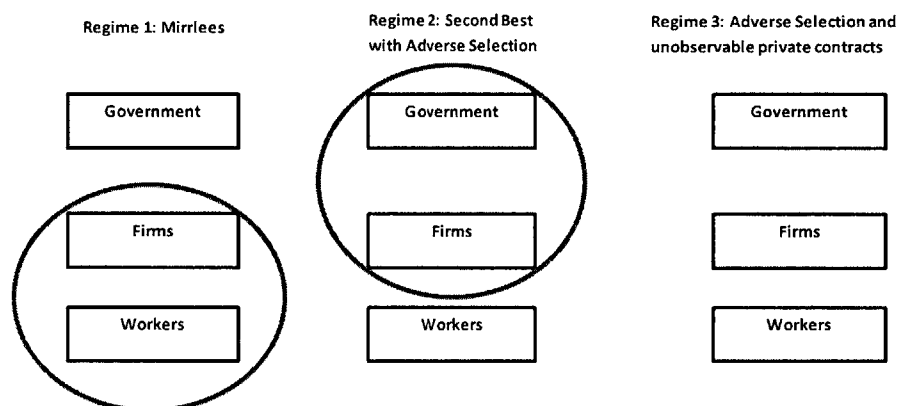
Regime 1: Mirrlees

Government

Firms

Workers

Regime 2: Second Best with Adverse Selection

Government

Firms

Workers

Regime 3: Adverse Selection and unobservable private contracts

Government

Firms

Workers